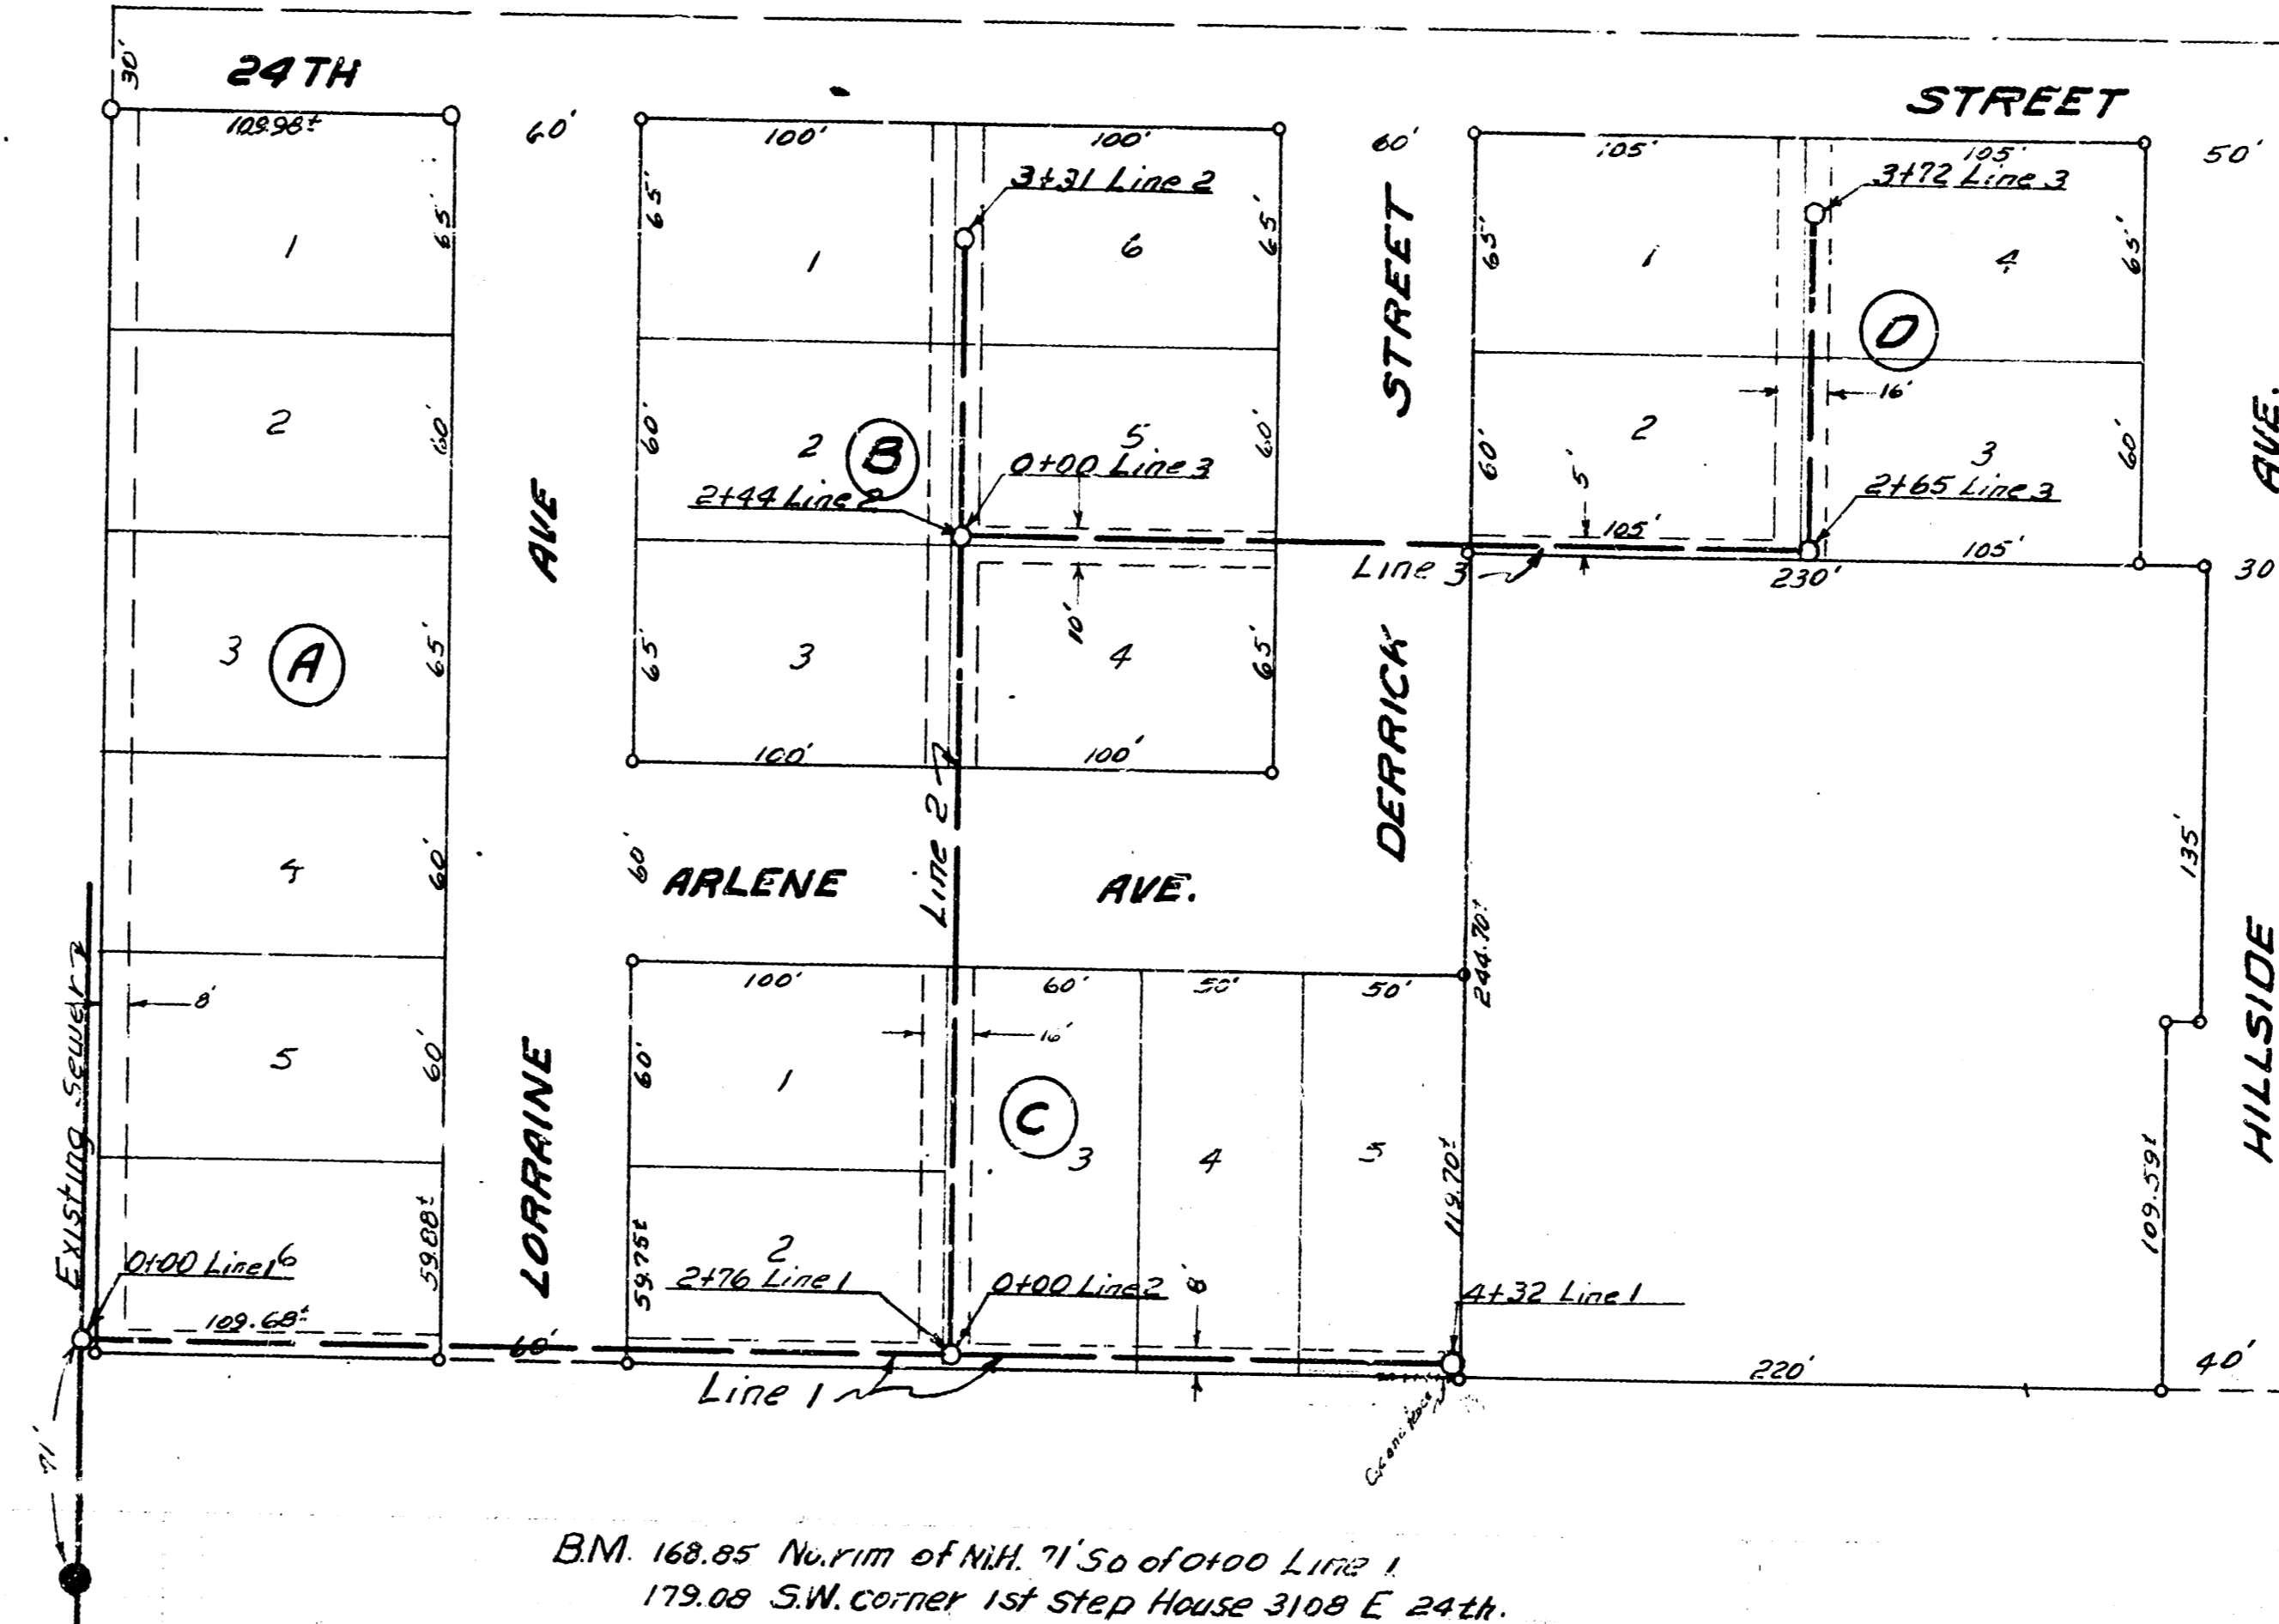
30'
24TH
STREET
109.98±
60'
100'
100'
60'
105'
105'
50'
3+31 Line 2
3+72 Line 3
65'
1
65'
65'
1
6
65'
STREET
65'
1
4
65'
D
2
60'
60'
2
B
5
60'
60'
2
3
60'
AVE.
0+00 Line 3
2+44 Line 2
2+65 Line 3
5'
105'
105'
16'
AVE
Line 3
230'
30
10'
3
A
65'
65'
3
4
65'
100'
100'
DERRICK
4
60'
60'
ARLENE
Line 2
AVE.
135'
244.70±
100'
60'
50'
50'
8'
16'
Existing Sewer
5
60'
LORRAINE
60'
1
C
3
4
5
HILLSIDE
119.70±
109.59±
0+00 Line 1
6
59.88±
59.75±
2
2+76 Line 1
0+00 Line 2
8'
4+32 Line 1
109.68±
60'
220'
40'
Line 1
71'
B.M. 168.85 No.rim of M.H. 71' So of 0+00 Line 1
179.08 S.W. corner 1st Step House 3108 E 24th.